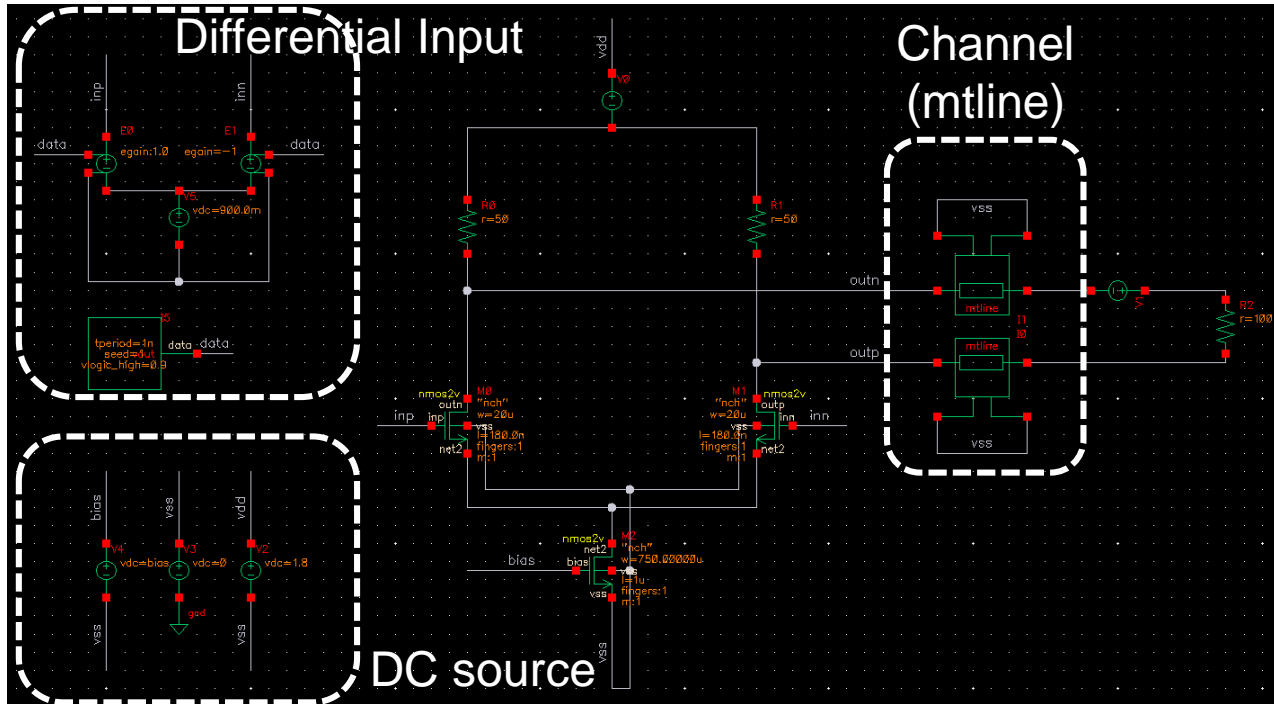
Differential Input

Channel (mtline)

DC source

inp
inn
E0
E1
data
egain:1.0
egain=-1
data
V5
vdc=900.0m

I5
tperiod=1n
seed=0ut
vlogic_high=0.9
data

vdd
V0

R0
r=50
R1
r=50

outn
outp

nmos2v
M0
"nch"
outn
w=20u
inp
inp
vss
l=180.0n
fingers:1
net2
m:1

M1
nmos2v
"nch"
outp
w=20u
inn
inn
vss
l=180.0n
fingers:1
net2
m:1

nmos2v
M2
net2
"nch"
w=750.00000u
bias
bias
vss
l=1u
fingers:1
vss
m:1
vss

vss
mtline
I1
I0
mtline
vss
V1
R2
r=100

bias
vss
vdd
V4
vdc=bias
V3
vdc=0
V2
vdc=1.8
vss
gnd
vss